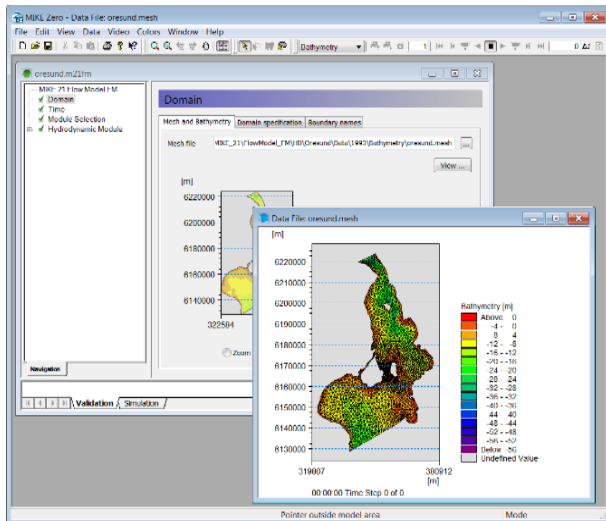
MIKE Zero - Data File: oresund.mesh

File Edit View Data Video Colors Window Help

Bathymetry

oresund.m21fm

MIKE 21 Flow Model FM
Domain
Time
Module Selection
Hydrodynamic Module

Navigation

Domain

Mesh and Bathymetry | Domain specification | Boundary names

Mesh file MIKE_21\FlowModel_FM\ID\Oresund\Data\1993\Bathymetry\oresund.mesh ...

View ...

[m]
6220000
6200000
6180000
6160000
6140000
322504

Zoom

Validation | Simulation

Data File: oresund.mesh

[m]
6220000
6210000
6200000
6190000
6180000
6170000
6160000
6150000
6140000
6130000
319007
380912
[m]

Bathymetry [m]
Above 0
-4 - 0
-8 - -4
-12 - -8
-16 - -12
-20 - -16
-24 - -20
-28 - -24
-32 - -28
-36 - -32
-40 - -36
-44 - -40
-48 - -44
-52 - -48
-56 - -52
Below -56
Undefined Value

00:00:00 Time Step 0 of 0

Pointer outside model area

Mode